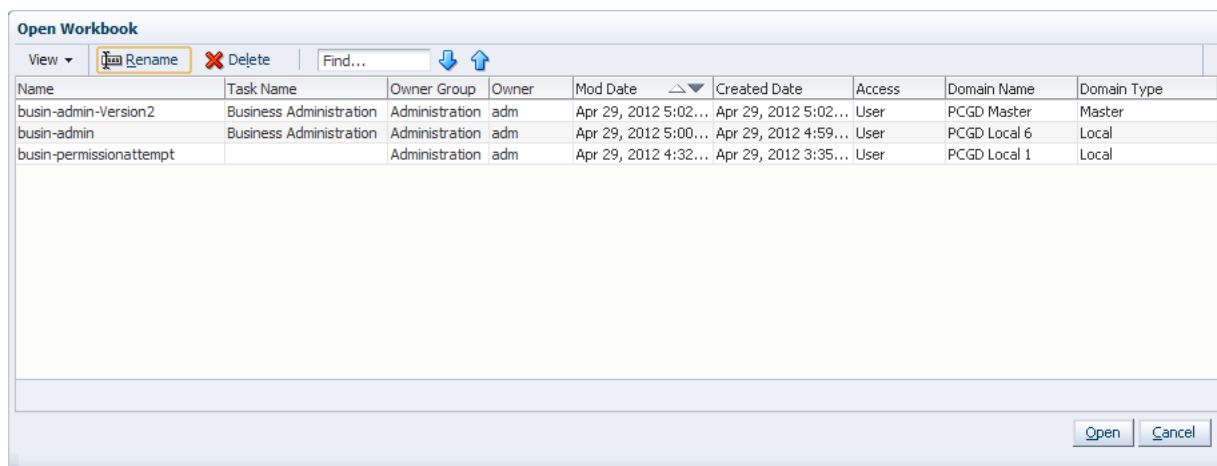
Open Workbook

View ▾ Rename Delete Find...

| Name | Task Name | Owner Group | Owner | Mod Date | Created Date | Access | Domain Name | Domain Type |
|---|---|---|---|---|---|---|---|---|
| busin-admin-Version2 | Business Administration | Administration | adm | Apr 29, 2012 5:02... | Apr 29, 2012 5:02... | User | PCGD Master | Master |
| busin-admin | Business Administration | Administration | adm | Apr 29, 2012 5:00... | Apr 29, 2012 4:59... | User | PCGD Local 6 | Local |
| busin-permissionattempt | | Administration | adm | Apr 29, 2012 4:32... | Apr 29, 2012 3:35... | User | PCGD Local 1 | Local |

Open Cancel